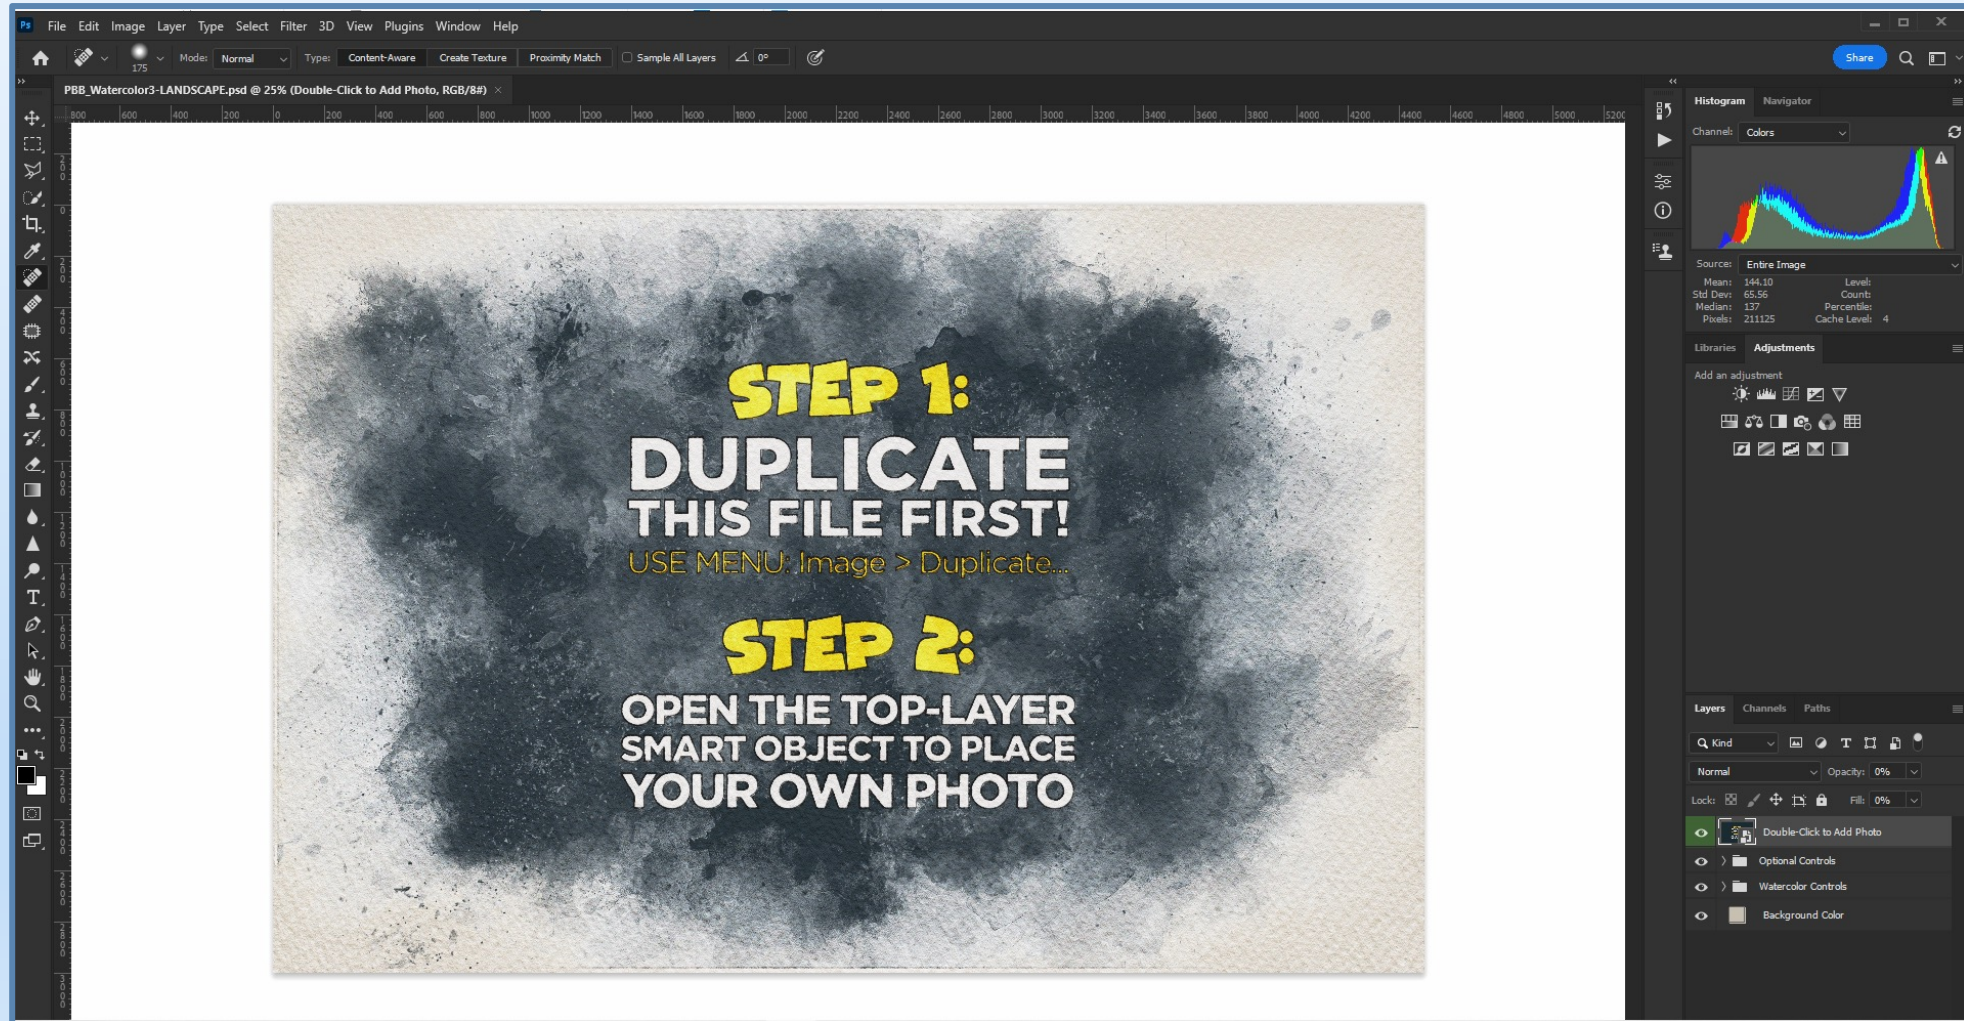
Ps File Edit Image Layer Type Select Filter 3D View Plugins Window Help

175 Mode: Normal Type: Content-Aware Create Texture Proximity Match Sample All Layers 0°

Share

PBB_Watercolor3-LANDSCAPE.psd @ 25% (Double-Click to Add Photo, RGB/8#) ×

800 600 400 200 0 200 400 600 800 1000 1200 1400 1600 1800 2000 2200 2400 2600 2800 3000 3200 3400 3600 3800 4000 4200 4400 4600 4800 5000 5200

STEP 1:
DUPLICATE
THIS FILE FIRST!
USE MENU: Image > Duplicate...

STEP 2:
OPEN THE TOP-LAYER
SMART OBJECT TO PLACE
YOUR OWN PHOTO

Histogram Navigator

Channel: Colors

Source: Entire Image

Mean: 144.10
Std Dev: 65.56
Median: 137
Pixels: 211125

Level:
Count:
Percentile:
Cache Level: 4

Libraries Adjustments

Add an adjustment

Layers Channels Paths

Kind

Normal Opacity: 0%

Lock: Fill: 0%

Double-Click to Add Photo
Optional Controls
Watercolor Controls
Background Color